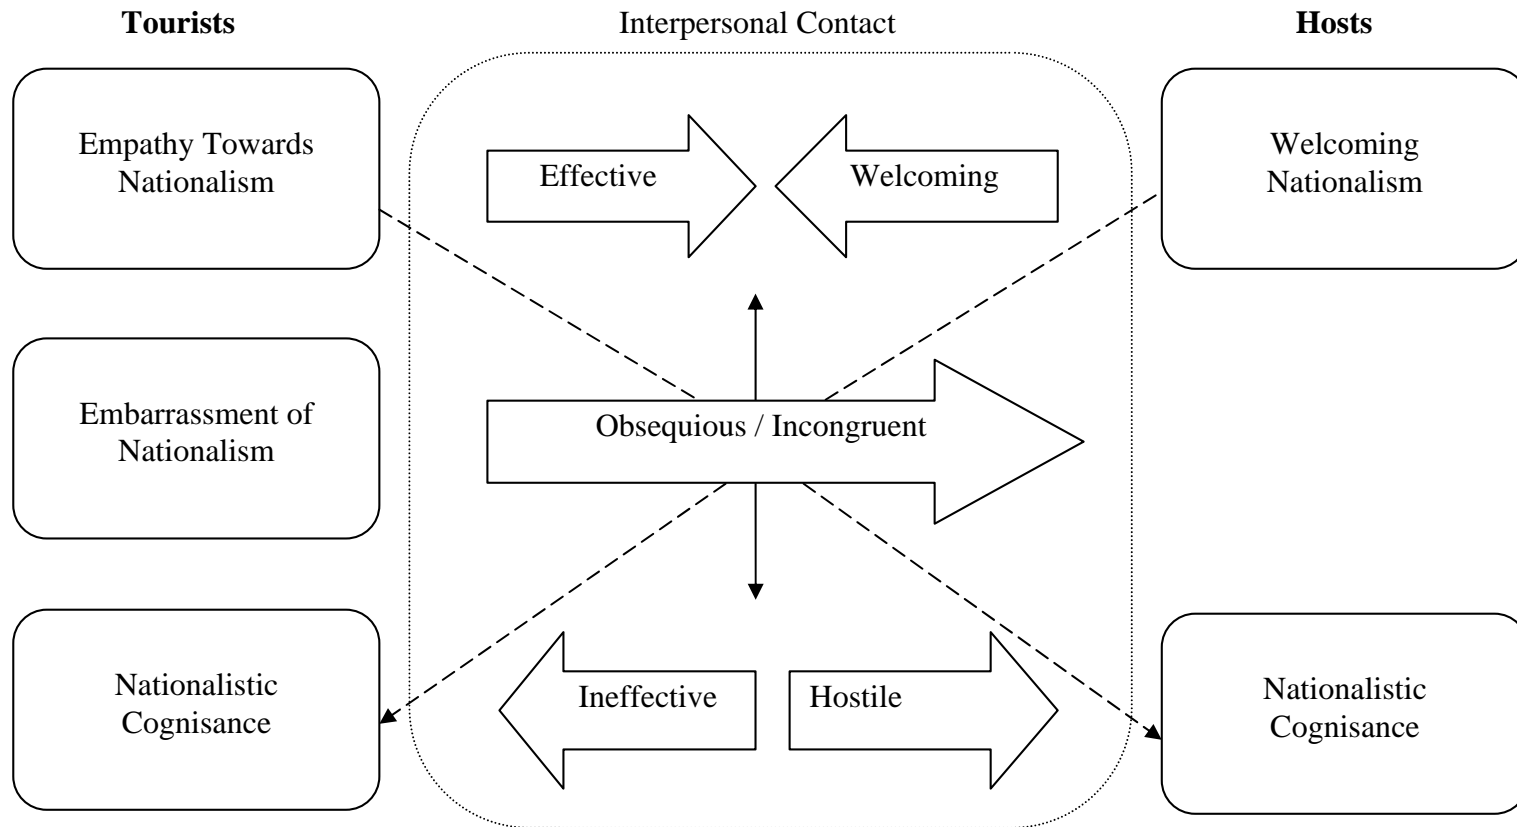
**Tourists**

Interpersonal Contact

**Hosts**

Empathy Towards Nationalism

Effective

Welcoming

Welcoming Nationalism

Embarrassment of Nationalism

Obsequious / Incongruent

Nationalistic Cognisance

Ineffective

Hostile

Nationalistic Cognisance